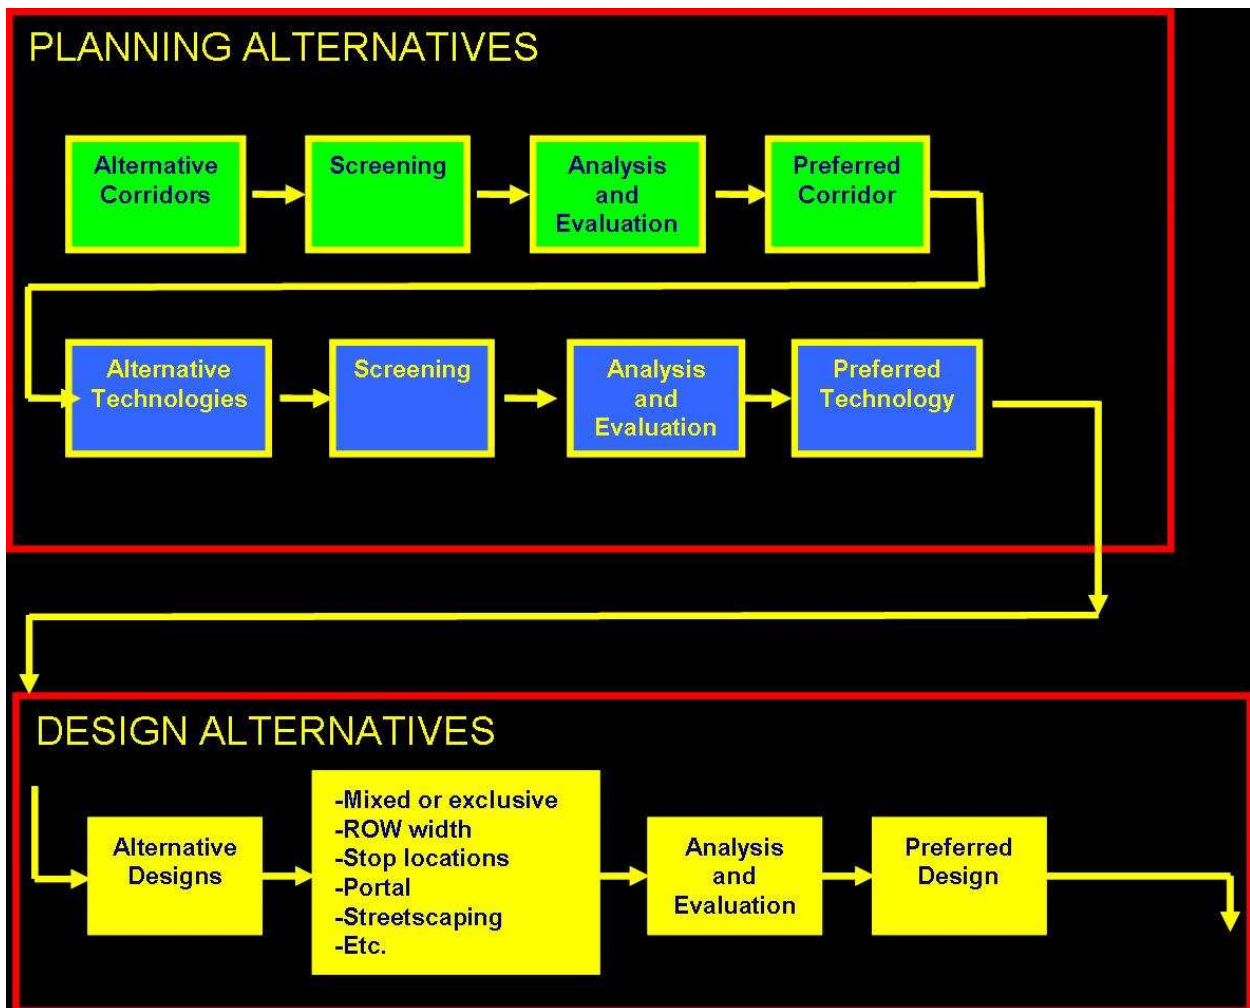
PLANNING ALTERNATIVES

Alternative Corridors

Screening

Analysis and Evaluation

Preferred Corridor

Alternative Technologies

Screening

Analysis and Evaluation

Preferred Technology

DESIGN ALTERNATIVES

Alternative Designs

-Mixed or exclusive
-ROW width
-Stop locations
-Portal
-Streetscaping
-Etc.

Analysis and Evaluation

Preferred Design